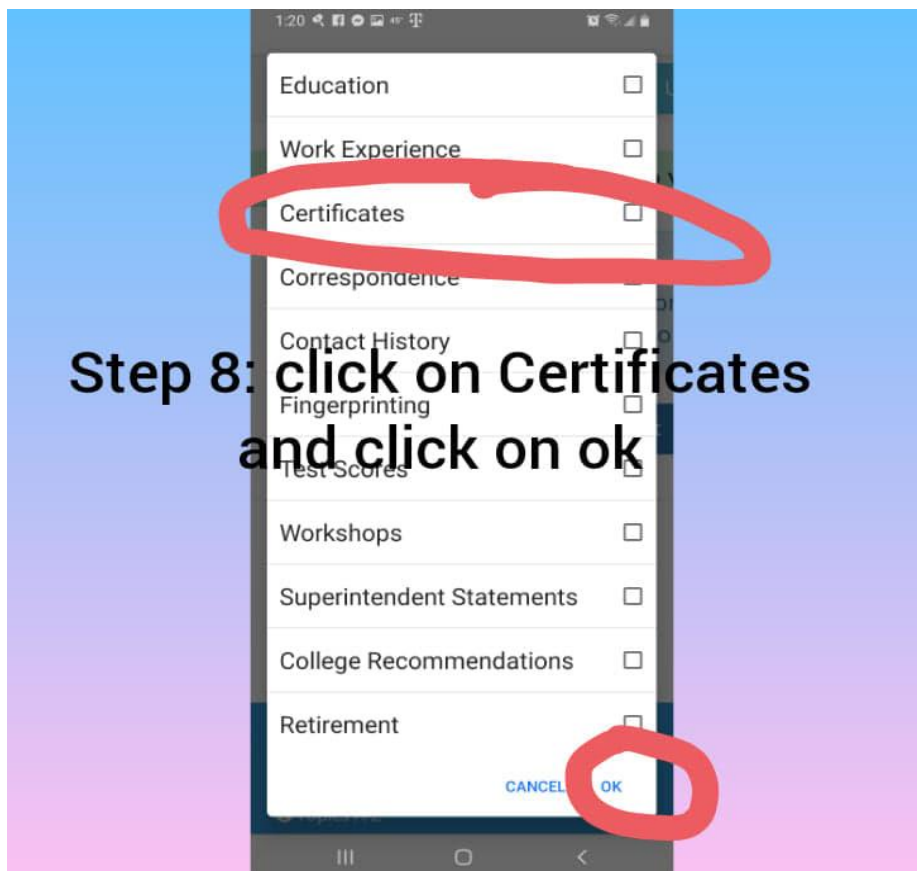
1:20

Education

Work Experience

Certificates

Correspondence

Contact History

Step 8: click on Certificates and click on ok

Fingerprinting

Test Scores

Workshops

Superintendent Statements

College Recommendations

Retirement

CANCEL OK